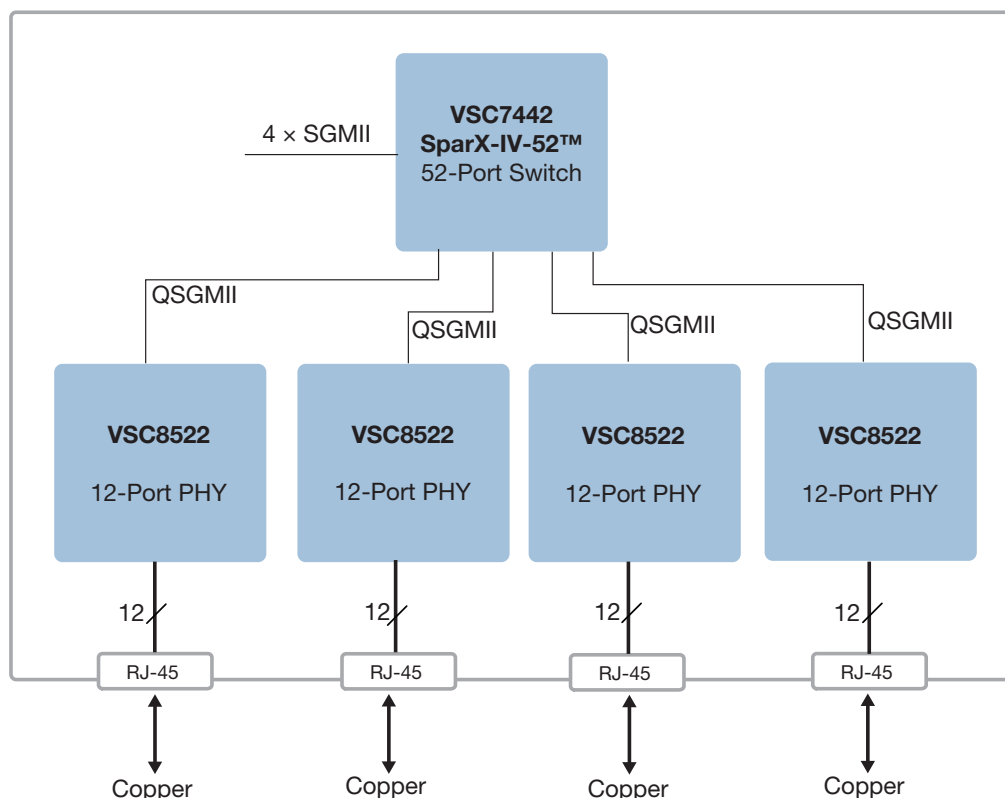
4 × SGMII

VSC7442
SparX-IV-52™
52-Port Switch

QSGMII
QSGMII
QSGMII
QSGMII

VSC8522
12-Port PHY

VSC8522
12-Port PHY

VSC8522
12-Port PHY

VSC8522
12-Port PHY

12
12
12
12

RJ-45
RJ-45
RJ-45
RJ-45

Copper
Copper
Copper
Copper